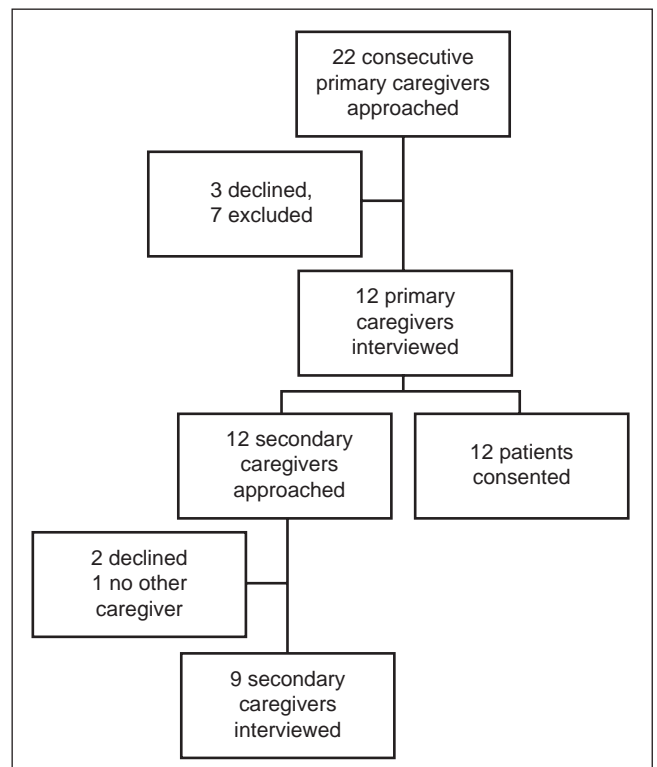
22 consecutive primary caregivers approached

3 declined, 7 excluded

12 primary caregivers interviewed

12 secondary caregivers approached

12 patients consented

2 declined 1 no other caregiver

9 secondary caregivers interviewed